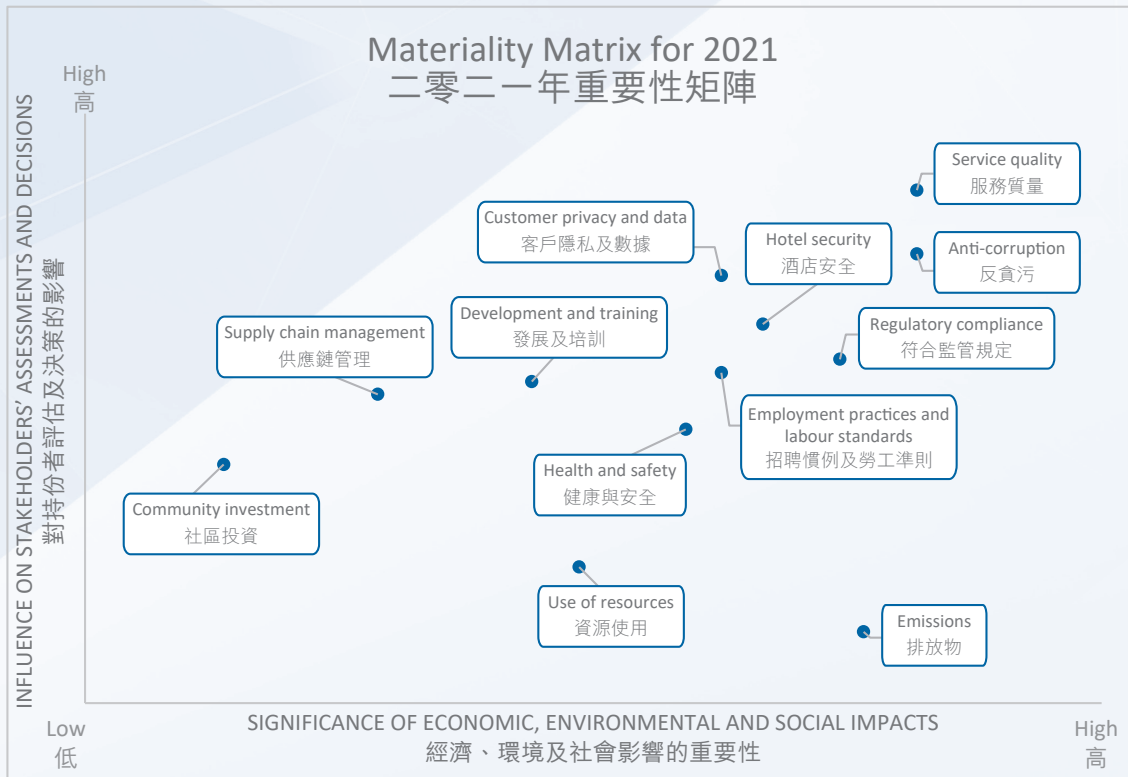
Materiality Matrix for 2021
二零二一年重要性矩陣

High
高

INFLUENCE ON STAKEHOLDERS' ASSESSMENTS AND DECISIONS
對持份者評估及決策的影響

Service quality
服務質量

Customer privacy and data
客戶隱私及數據

Hotel security
酒店安全

Anti-corruption
反貪污

Development and training
發展及培訓

Supply chain management
供應鏈管理

Regulatory compliance
符合監管規定

Employment practices and labour standards
招聘慣例及勞工準則

Health and safety
健康與安全

Community investment
社區投資

Use of resources
資源使用

Emissions
排放物

Low
低

SIGNIFICANCE OF ECONOMIC, ENVIRONMENTAL AND SOCIAL IMPACTS
經濟、環境及社會影響的重要性

High
高